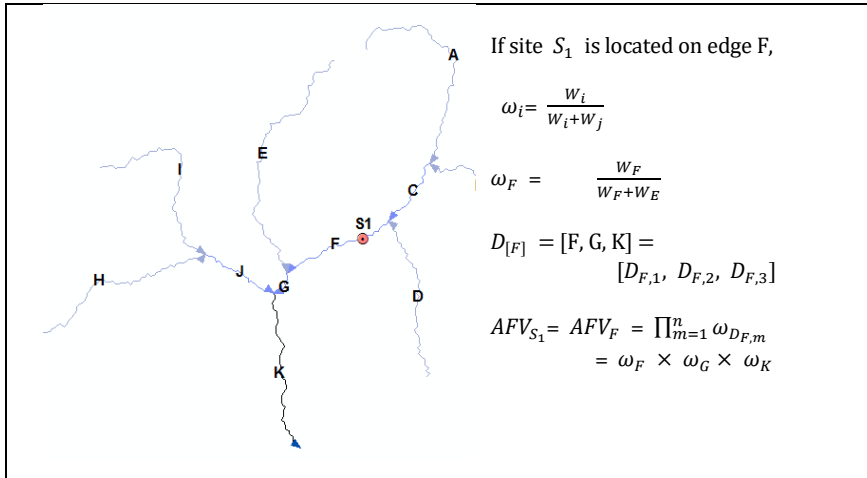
A

E

I

C

S1

F

H

J

G

D

K

If site $S_1$ is located on edge F,

$\omega_i = \frac{W_i}{W_i + W_j}$

$\omega_F = \frac{W_F}{W_F + W_E}$

$D_{[F]}$ = [F, G, K] = $[D_{F,1},\ D_{F,2},\ D_{F,3}]$

$AFV_{S_1} = AFV_F = \prod_{m=1}^{n} \omega_{D_{F,m}}$
$= \omega_F \times \omega_G \times \omega_K$